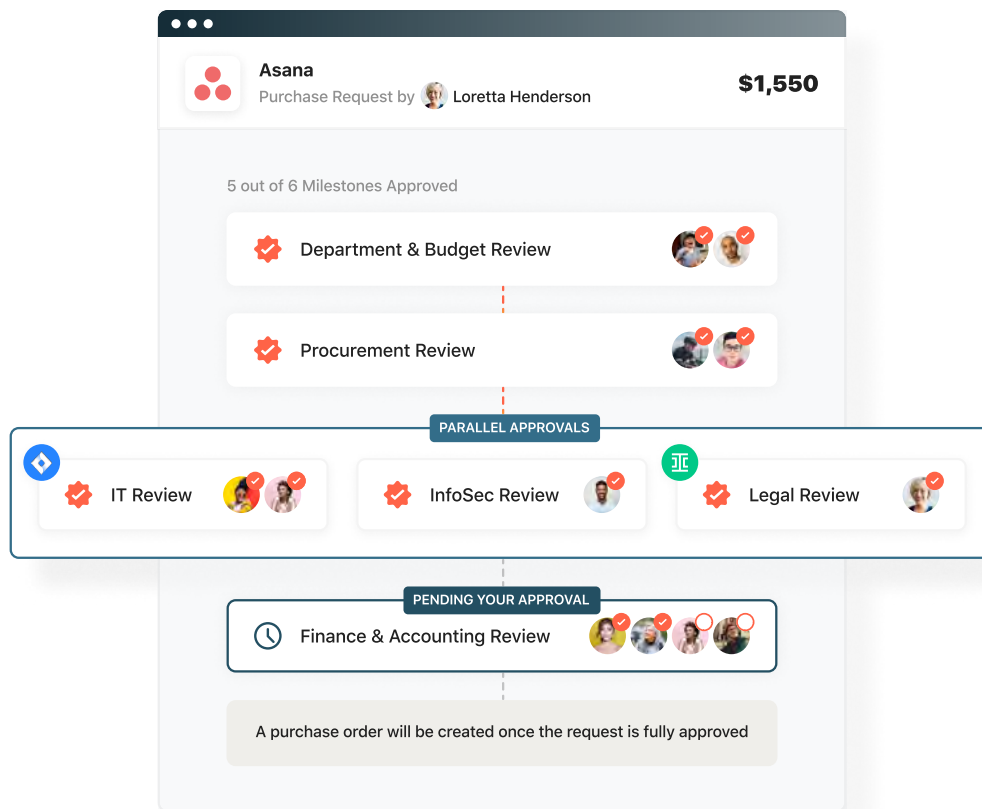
Asana
Purchase Request by Loretta Henderson
$1,550

5 out of 6 Milestones Approved

Department & Budget Review

Procurement Review

PARALLEL APPROVALS

IT Review

InfoSec Review

Legal Review

PENDING YOUR APPROVAL

Finance & Accounting Review

A purchase order will be created once the request is fully approved